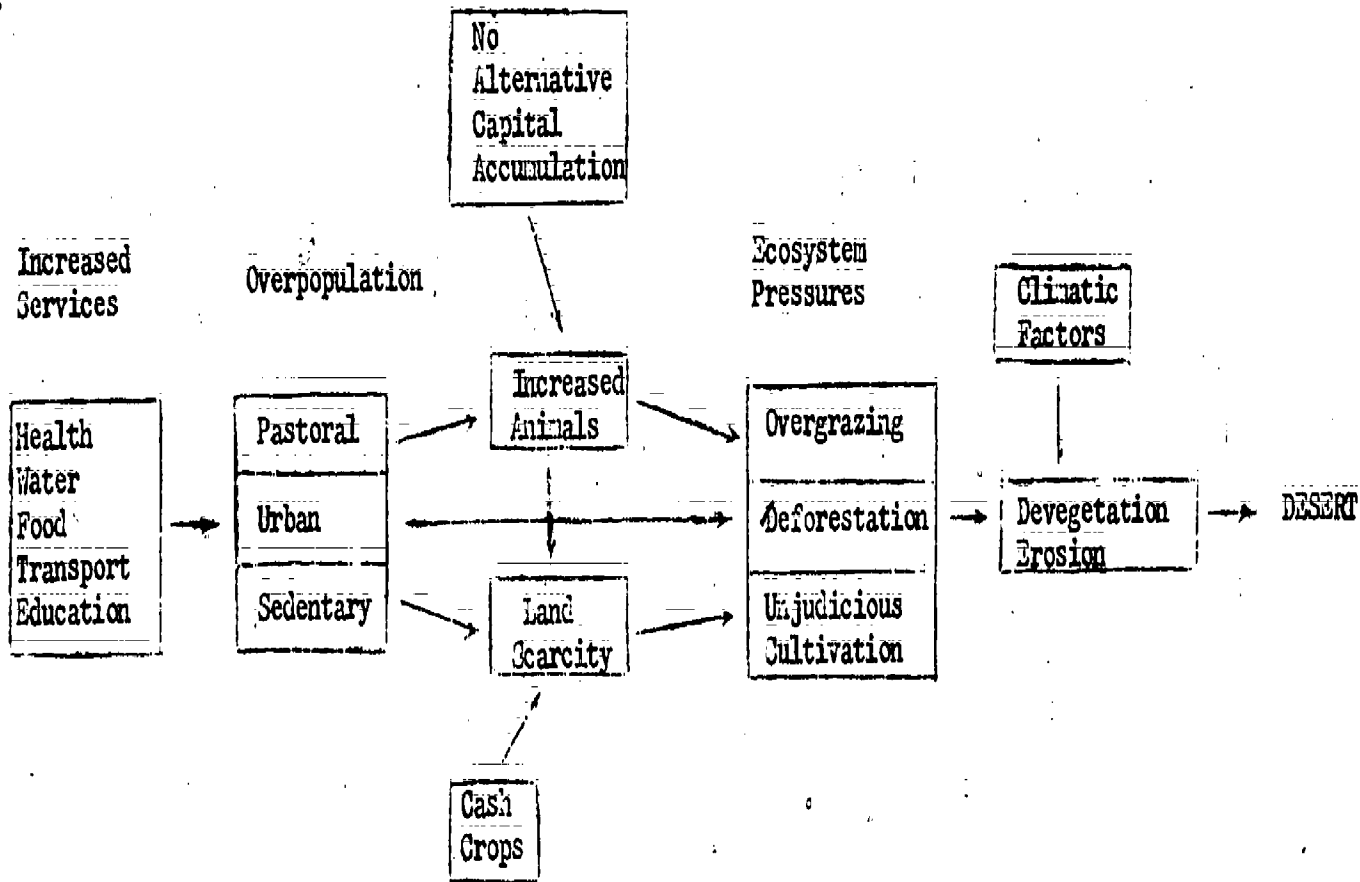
No Alternative Capital Accumulation

Increased Services

Overpopulation

Ecosystem Pressures

Climatic Factors

Health
Water
Food
Transport
Education

Pastoral
Urban
Sedentary

Increased Animals

Land Scarcity

Overgrazing
Deforestation
Unjudicious Cultivation

Devegetation Erosion

DESERT

Cash Crops